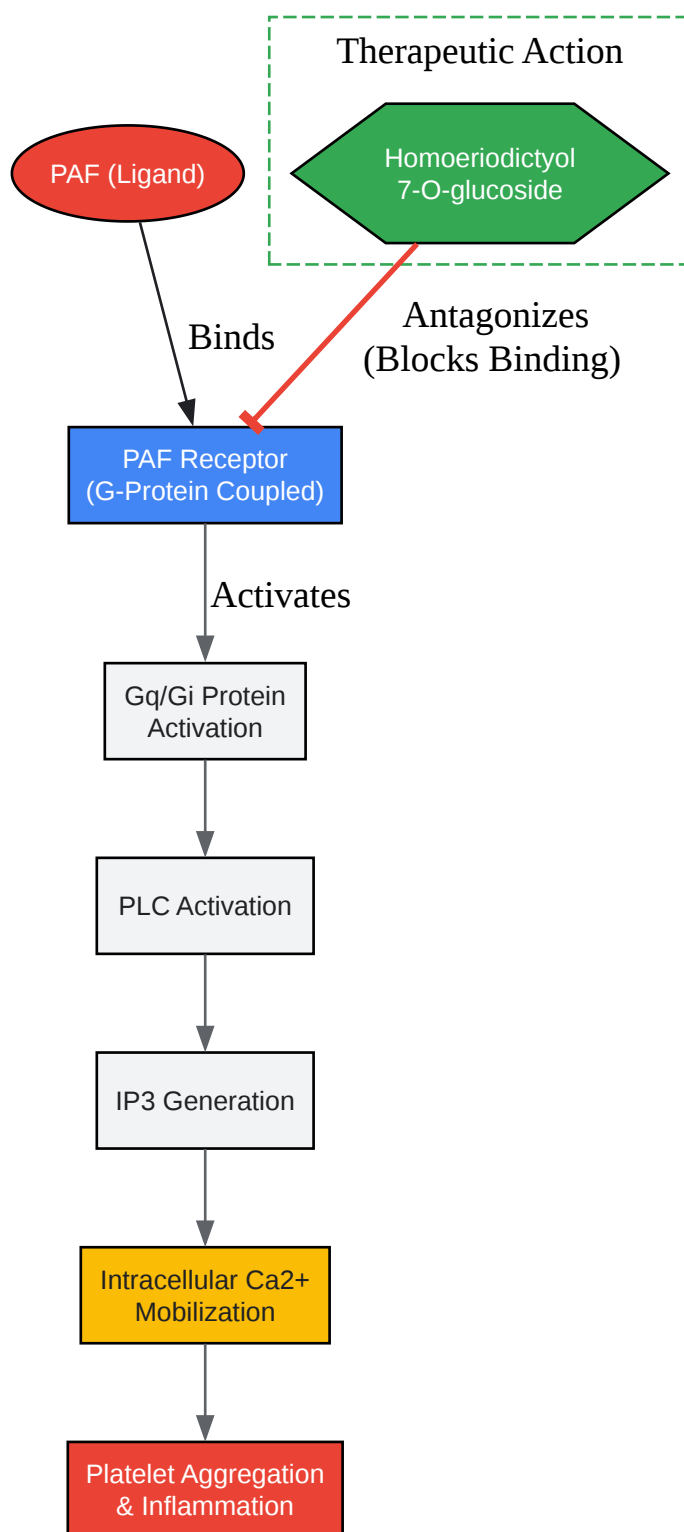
Therapeutic Action

Homoeriodictyol 7-O-glucoside

PAF (Ligand)

Binds

Antagonizes (Blocks Binding)

PAF Receptor (G-Protein Coupled)

Activates

Gq/Gi Protein Activation

PLC Activation

IP3 Generation

Intracellular Ca2+ Mobilization

Platelet Aggregation & Inflammation